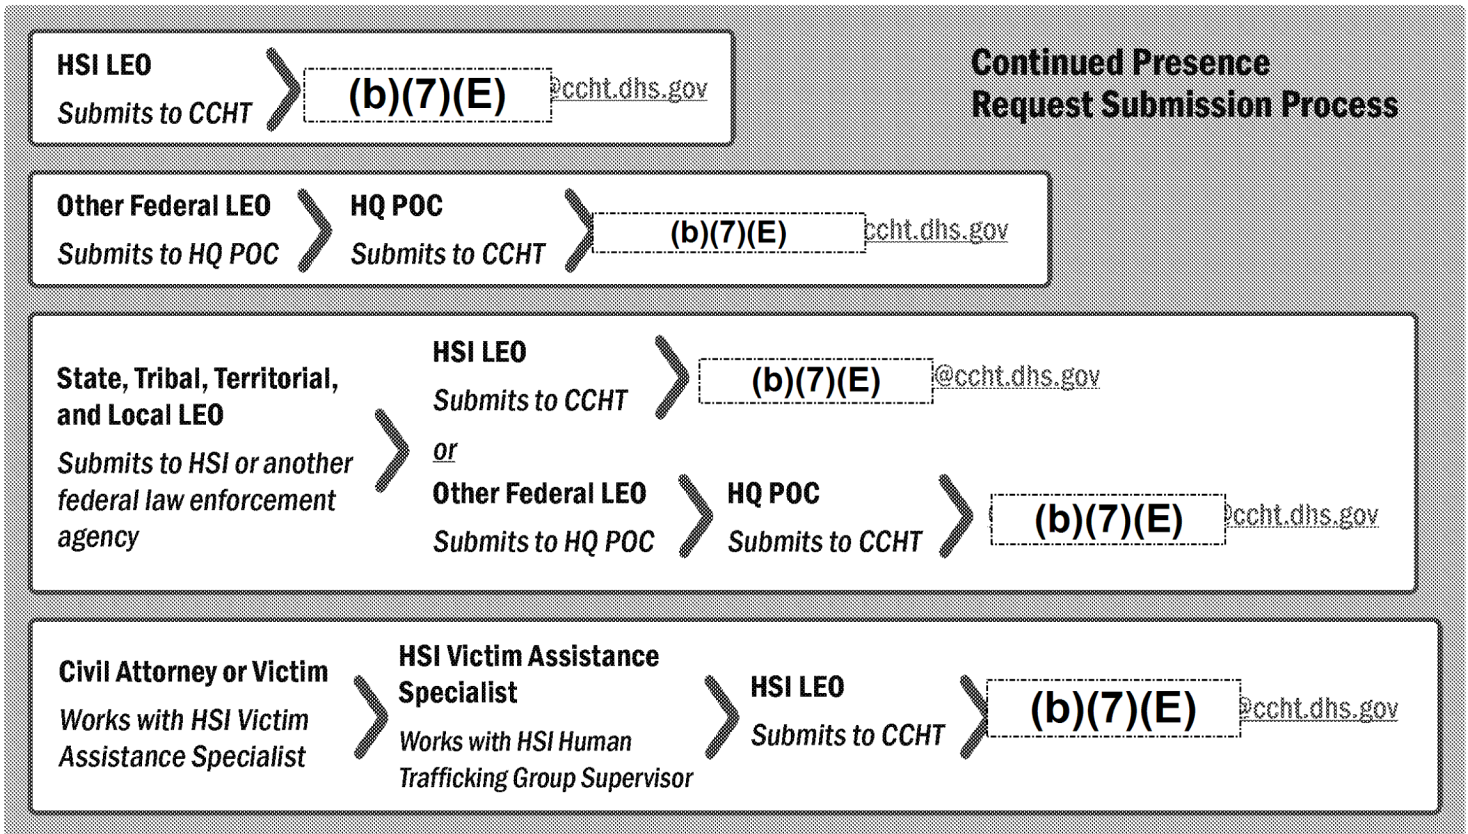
Continued Presence Request Submission Process

HSI LEO
Submits to CCHT
(b)(7)(E) @ccht.dhs.gov

Other Federal LEO
Submits to HQ POC
HQ POC
Submits to CCHT
(b)(7)(E) ccht.dhs.gov

State, Tribal, Territorial, and Local LEO
Submits to HSI or another federal law enforcement agency
HSI LEO
Submits to CCHT
(b)(7)(E) @ccht.dhs.gov
or
Other Federal LEO
Submits to HQ POC
HQ POC
Submits to CCHT
(b)(7)(E) @ccht.dhs.gov

Civil Attorney or Victim
Works with HSI Victim Assistance Specialist
HSI Victim Assistance Specialist
Works with HSI Human Trafficking Group Supervisor
HSI LEO
Submits to CCHT
(b)(7)(E) @ccht.dhs.gov